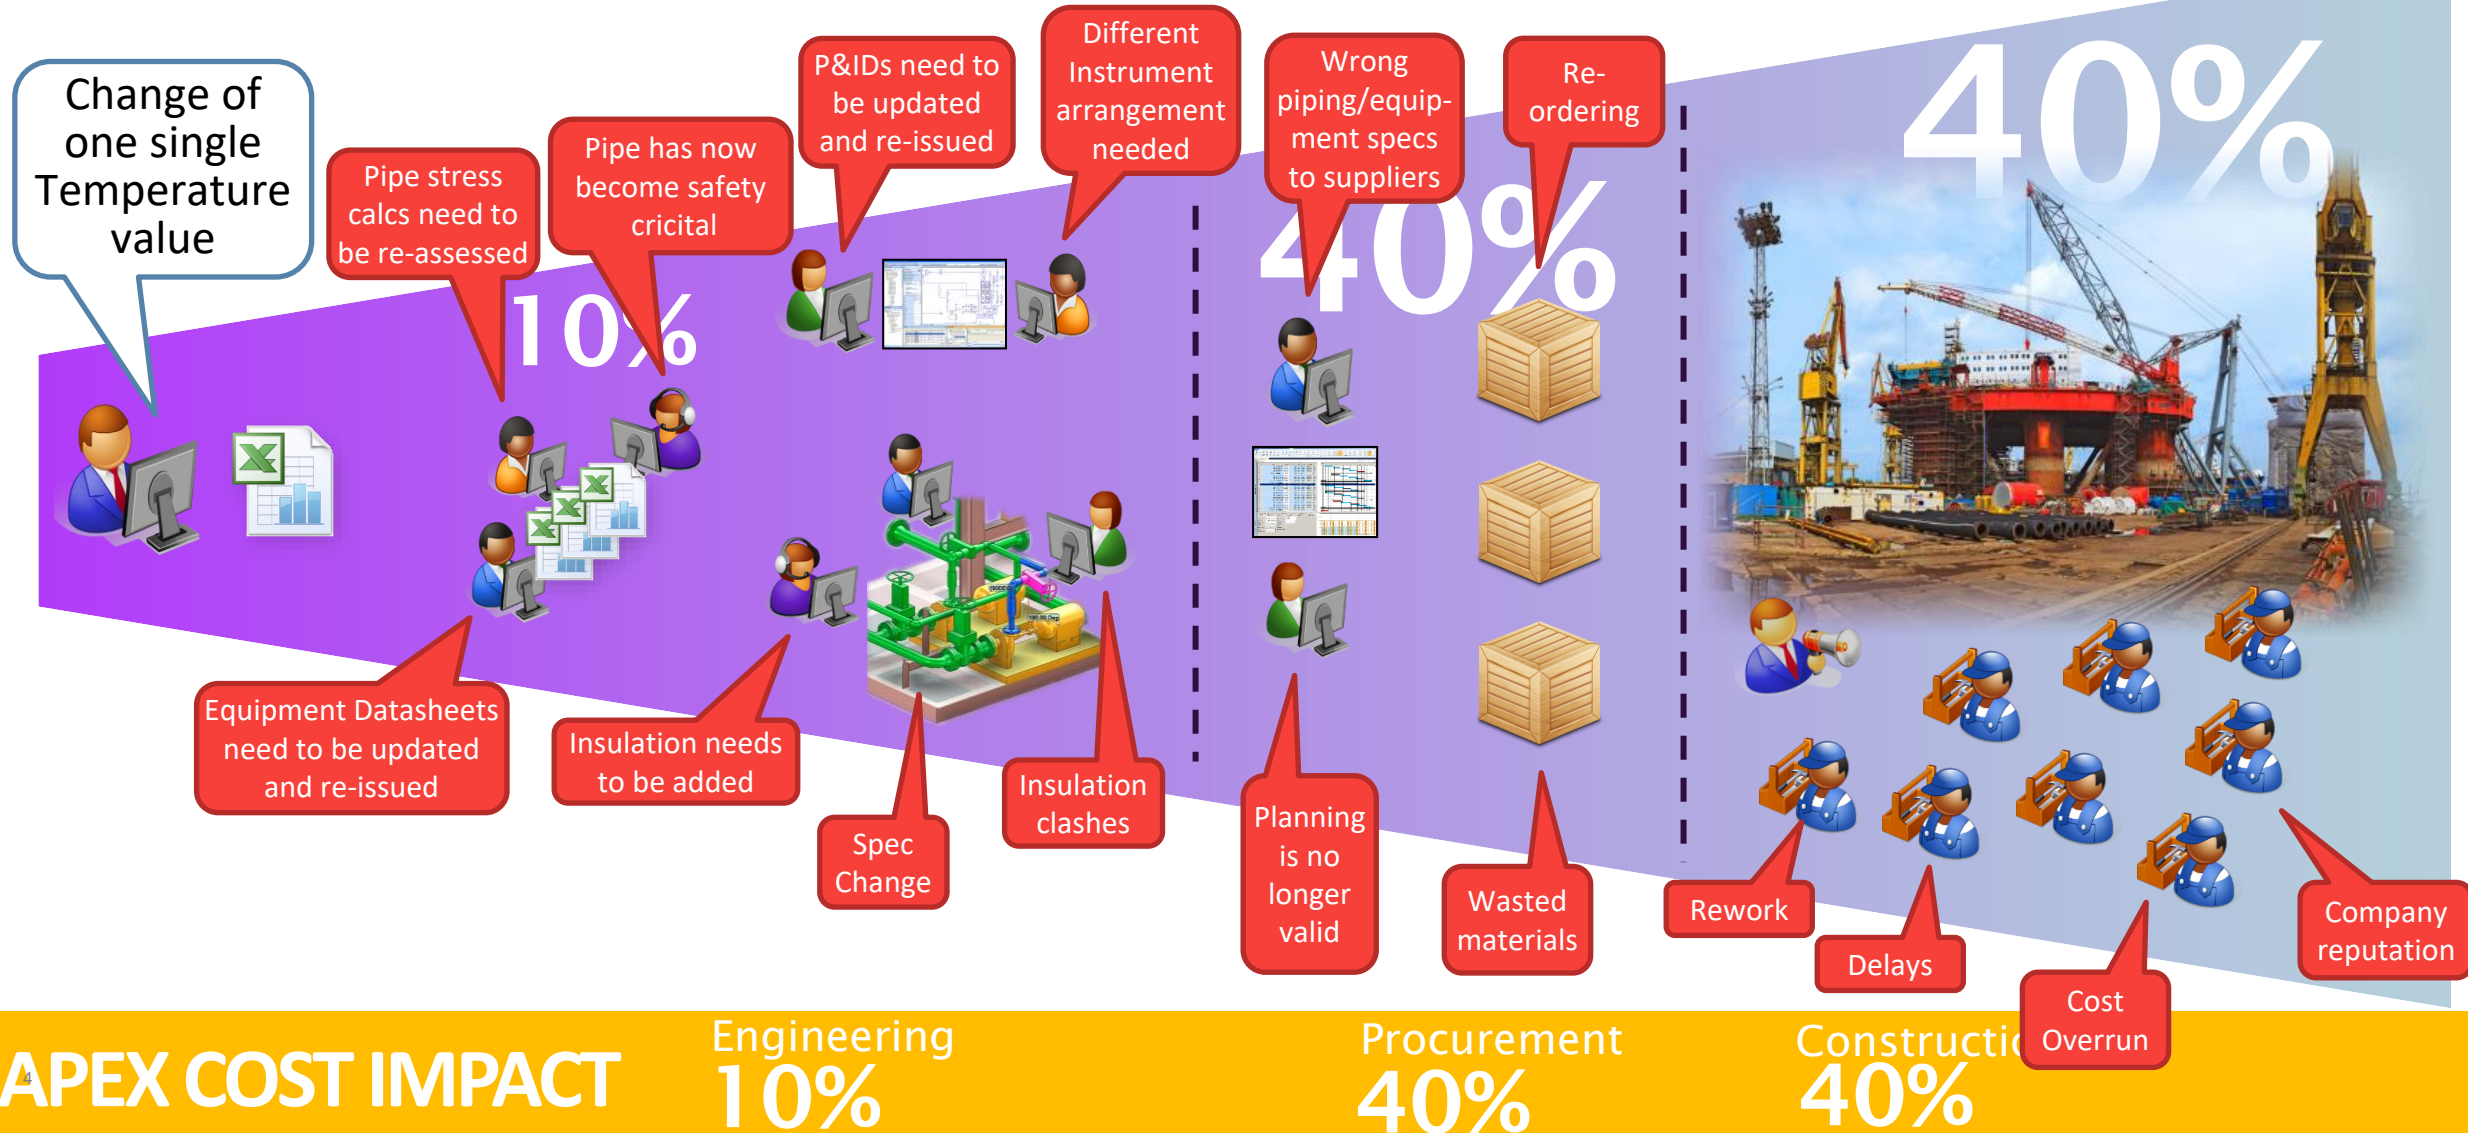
Change of one single Temperature value

Pipe stress calcs need to be re-assessed

Pipe has now become safety cricital

P&IDs need to be updated and re-issued

Different Instrument arrangement needed

Wrong piping/equipment specs to suppliers

Re-ordering

40%

10%

40%

Equipment Datasheets need to be updated and re-issued

Insulation needs to be added

Spec Change

Insulation clashes

Planning is no longer valid

Wasted materials

Rework

Delays

Cost Overrun

Company reputation

APEX COST IMPACT

Engineering 10%

Procurement 40%

Constructi 40%